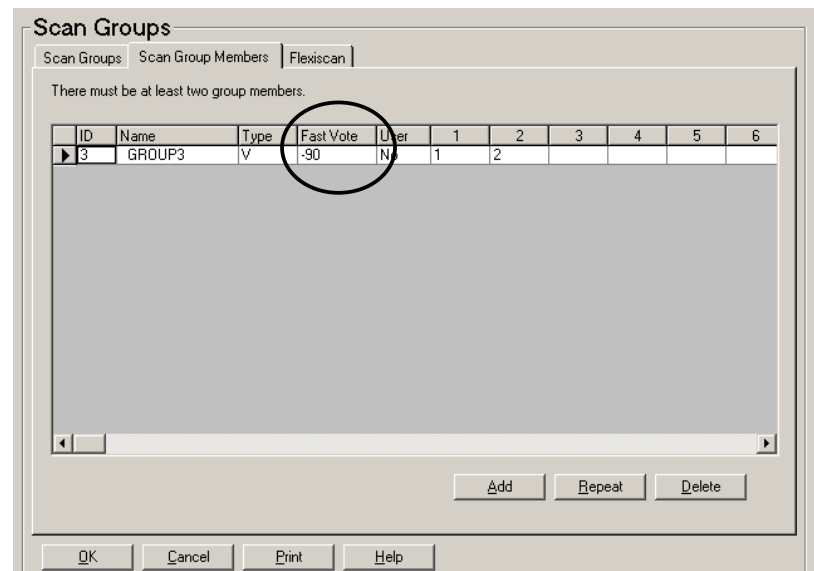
Scan Groups

Scan Groups | Scan Group Members | Flexiscan

There must be at least two group members.

| | ID | Name | Type | Fast Vote | User | 1 | 2 | 3 | 4 | 5 | 6 |
|---|---|---|---|---|---|---|---|---|---|---|---|
| ▶ | 3 | GROUP3 | V | -90 | No | 1 | 2 | | | | |

Add Repeat Delete

OK Cancel Print Help